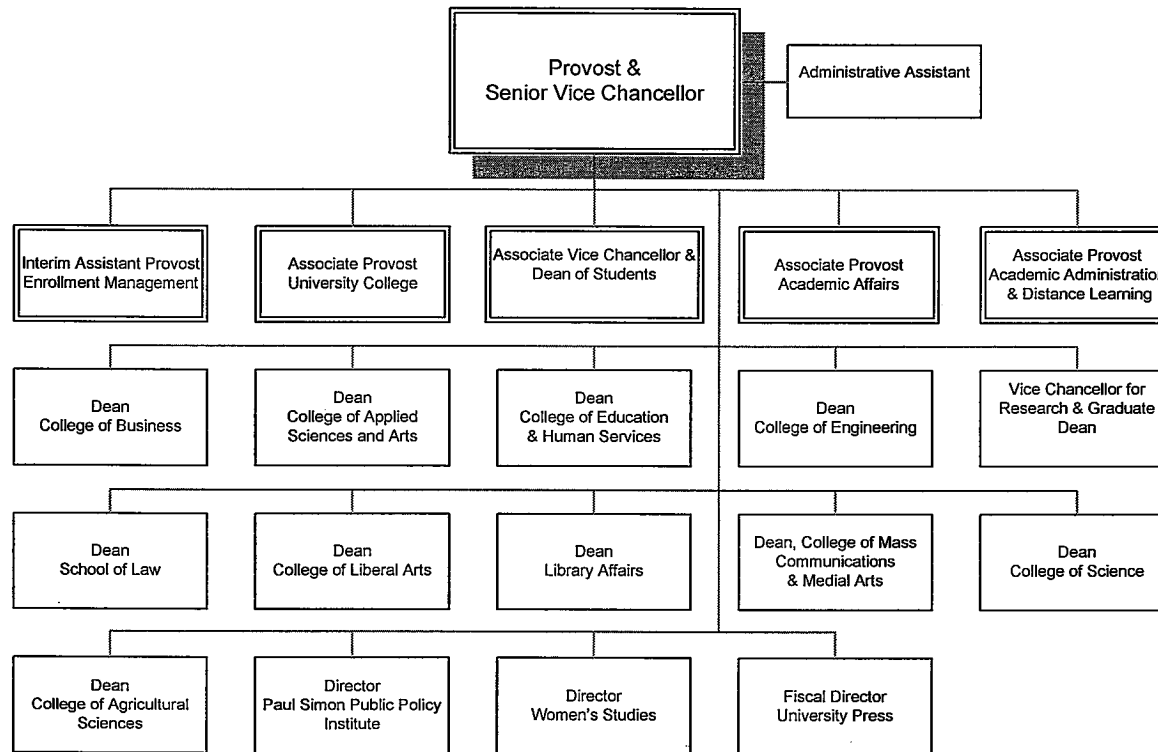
Provost & Senior Vice Chancellor

Administrative Assistant

Interim Assistant Provost Enrollment Management

Associate Provost University College

Associate Vice Chancellor & Dean of Students

Associate Provost Academic Affairs

Associate Provost Academic Administratio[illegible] & Distance Learning

Dean College of Business

Dean College of Applied Sciences and Arts

Dean College of Education & Human Services

Dean College of Engineering

Vice Chancellor for Research & Graduate Dean

Dean School of Law

Dean College of Liberal Arts

Dean Library Affairs

Dean, College of Mass Communications & Medial Arts

Dean College of Science

Dean College of Agricultural Sciences

Director Paul Simon Public Policy Institute

Director Women's Studies

Fiscal Director University Press